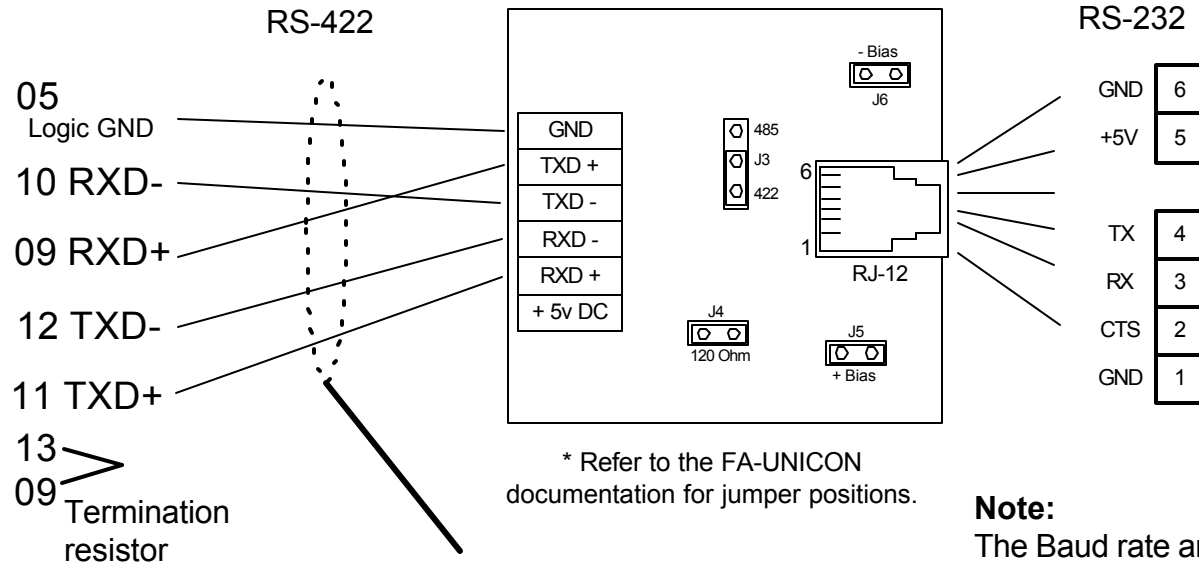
RS-422

05
Logic GND

10 RXD-

09 RXD+

12 TXD-

11 TXD+

13
09
Termination resistor

GND
TXD +
TXD -
RXD -
RXD +
+ 5v DC

- Bias
J6

485
J3
422

6
1
RJ-12

J4
120 Ohm

J5
+ Bias

* Refer to the FA-UNICON documentation for jumper positions.

RS-232

| GND | 6 |
|---|---|
| +5V | 5 |

| TX | 4 |
|---|---|
| RX | 3 |
| CTS | 2 |
| GND | 1 |

Note:
The Baud rate ar